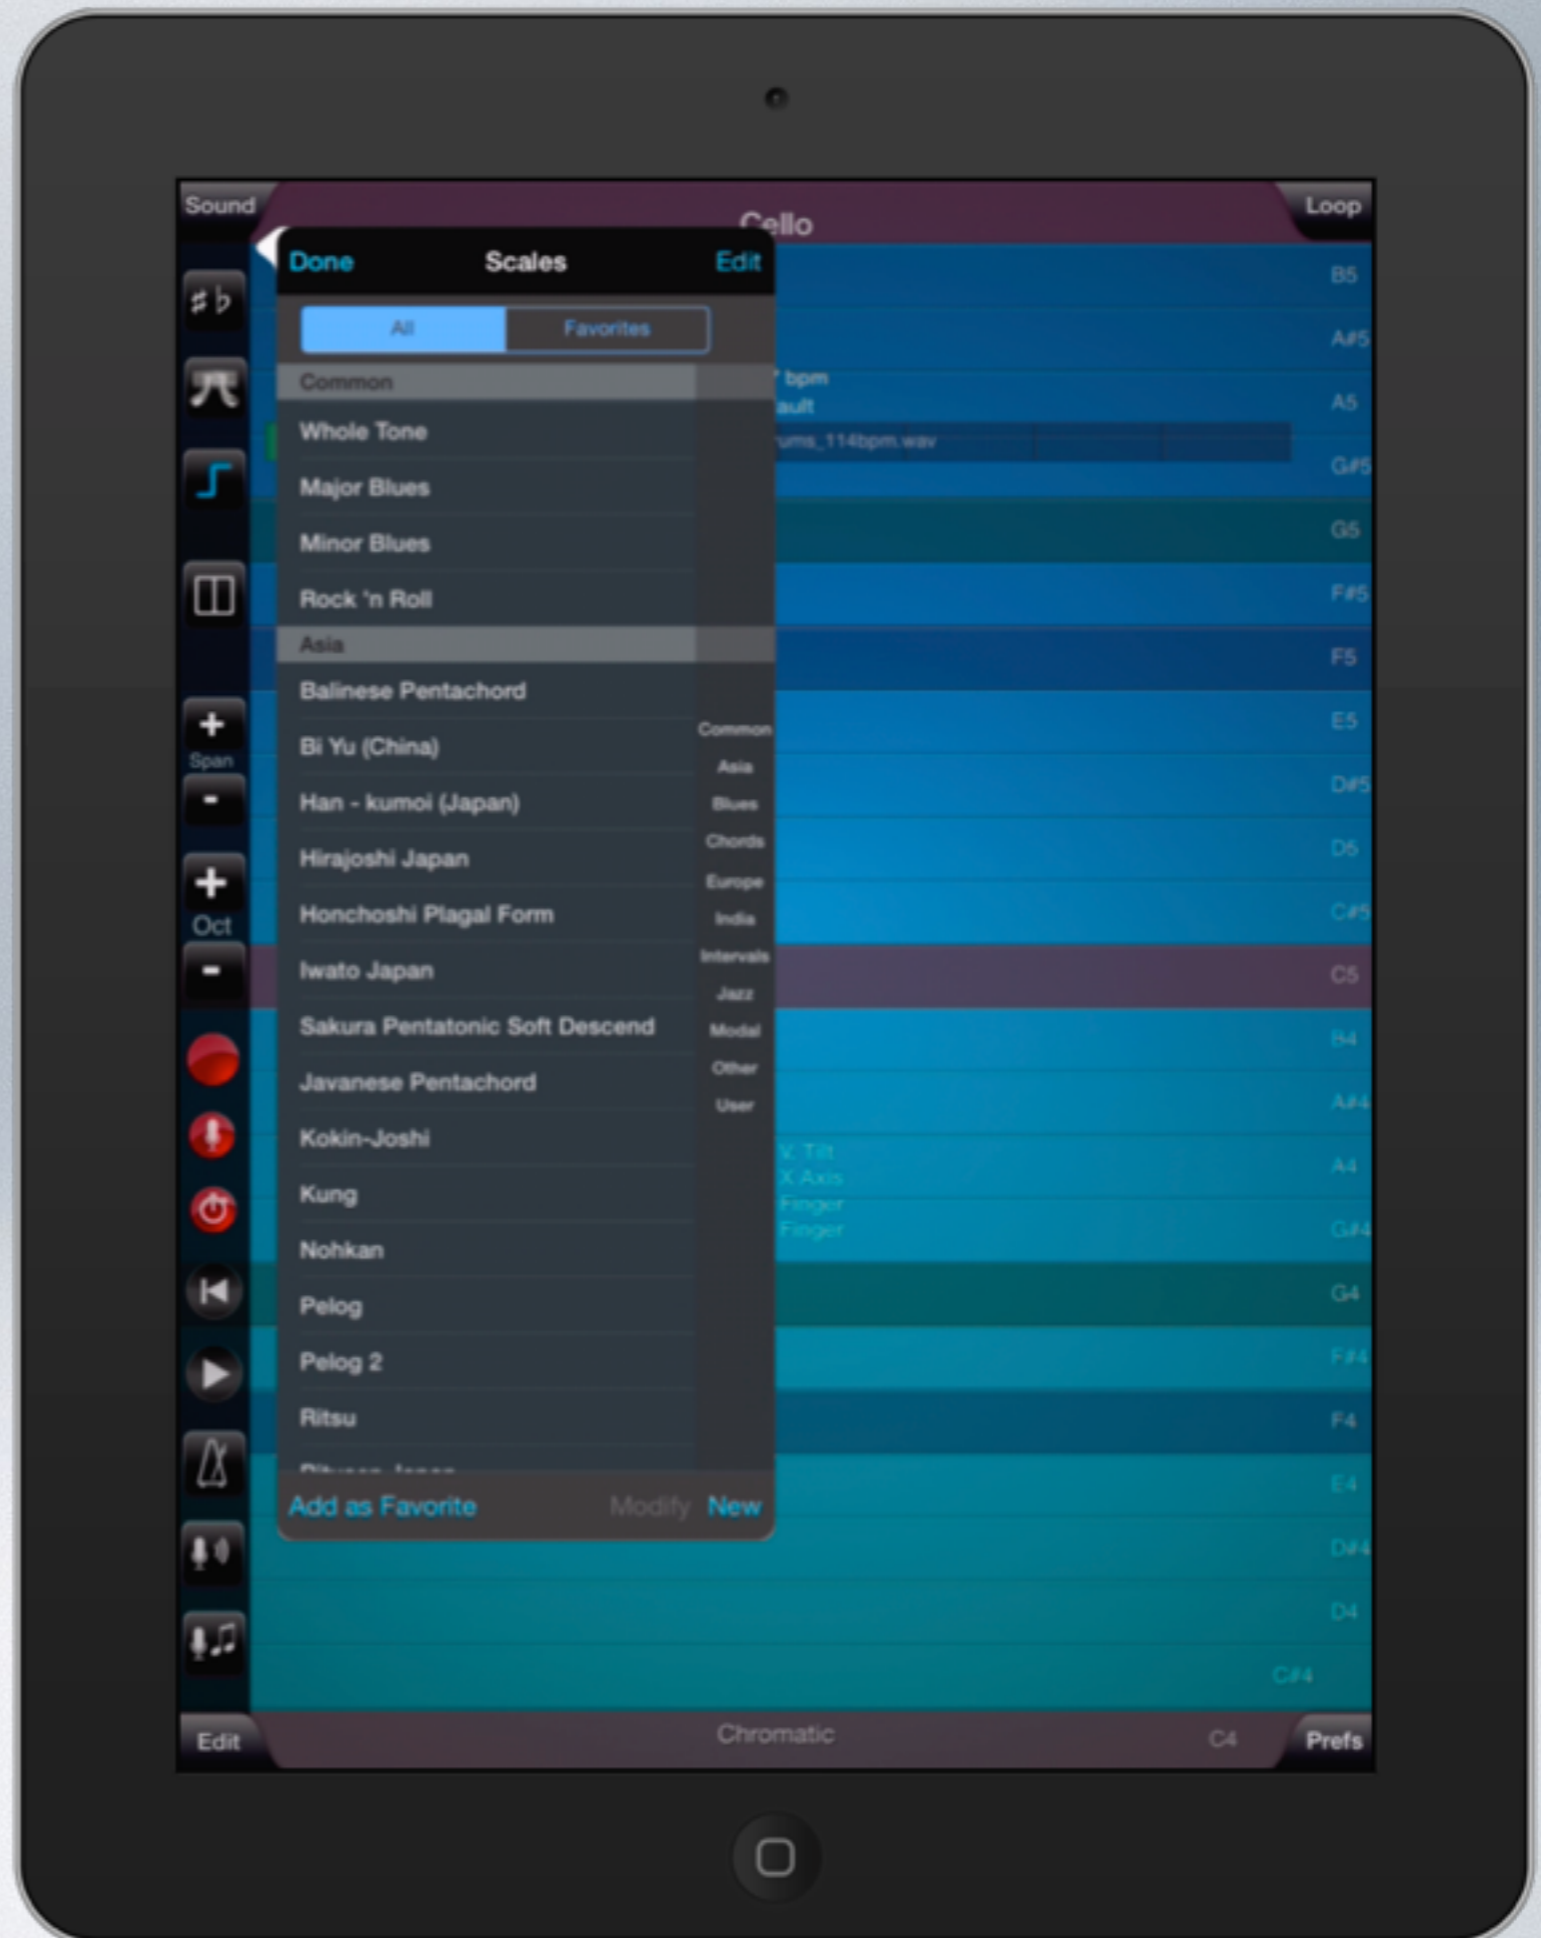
Sound
Cello
Loop

Done Scales Edit

All Favorites

Common
Whole Tone
Major Blues
Minor Blues
Rock 'n Roll
Asia
Balinese Pentachord
Bi Yu (China)
Han - kumoi (Japan)
Hirajoshi Japan
Honchoshi Plagal Form
Iwato Japan
Sakura Pentatonic Soft Descend
Javanese Pentachord
Kokin-Joshi
Kung
Nohkan
Pelog
Pelog 2
Ritsu
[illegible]

Common
Asia
Blues
Chords
Europe
India
Intervals
Jazz
Modal
Other
User

Add as Favorite Modify New

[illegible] bpm
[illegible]ault
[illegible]rums_114bpm.wav

V. Tilt
X Axis
Finger
Finger

B5
A#5
A5
G#5
G5
F#5
F5
E5
D#5
D5
C#5
C5
B4
A#4
A4
G#4
G4
F#4
F4
E4
D#4
D4
C#4

+
Span
-
+
Oct
-

Edit
Chromatic
C4
Prefs